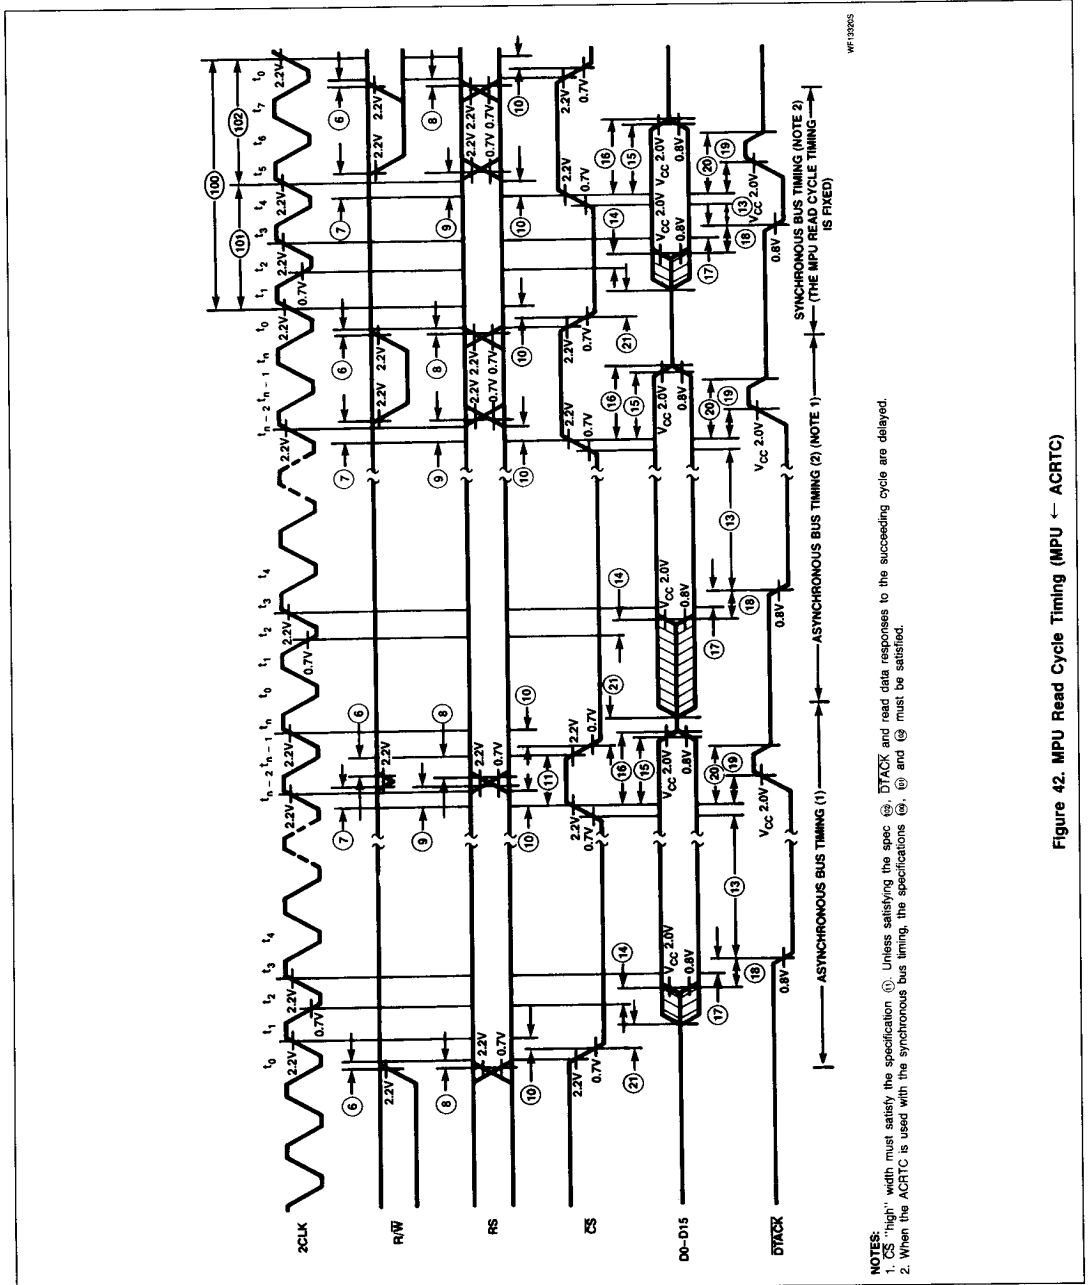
2CLK

R/$\overline{W}$

RS

$\overline{CS}$

D0–D15

$\overline{DTACK}$

$t_0$ $t_1$ $t_2$ $t_3$ $t_4$ $t_{n-2}$ $t_{n-1}$ $t_n$ $t_0$ $t_1$ $t_2$ $t_3$ $t_4$ $t_{n-2}$ $t_{n-1}$ $t_n$ $t_0$ $t_1$ $t_2$ $t_3$ $t_4$ $t_5$ $t_6$ $t_7$ $t_0$

2.2V 0.7V 2.2V 0.7V 2.2V 2.2V 0.7V 2.2V 0.7V 2.2V 0.7V 2.2V 2.2V 0.7V 2.2V 2.2V

$V_{CC}$ 2.0V 0.8V

0.8V $V_{CC}$ 2.0V

6 7 8 9 10 11 13 14 15 16 17 18 19 20 21 100 101 102

ASYNCHRONOUS BUS TIMING (1)

ASYNCHRONOUS BUS TIMING (2) (NOTE 1)

SYNCHRONOUS BUS TIMING (NOTE 2) (THE MPU READ CYCLE TIMING IS FIXED)

WF133205

NOTES:
1. $\overline{CS}$ "high" width must satisfy the specification ⑪. Unless satisfying the spec ⑪, $\overline{DTACK}$ and read data responses to the succeeding cycle are delayed.
2. When the ACRTC is used with the synchronous bus timing, the specifications ⑲, ⑳ and ⑳ must be satisfied.

Figure 42. MPU Read Cycle Timing (MPU ← ACRTC)